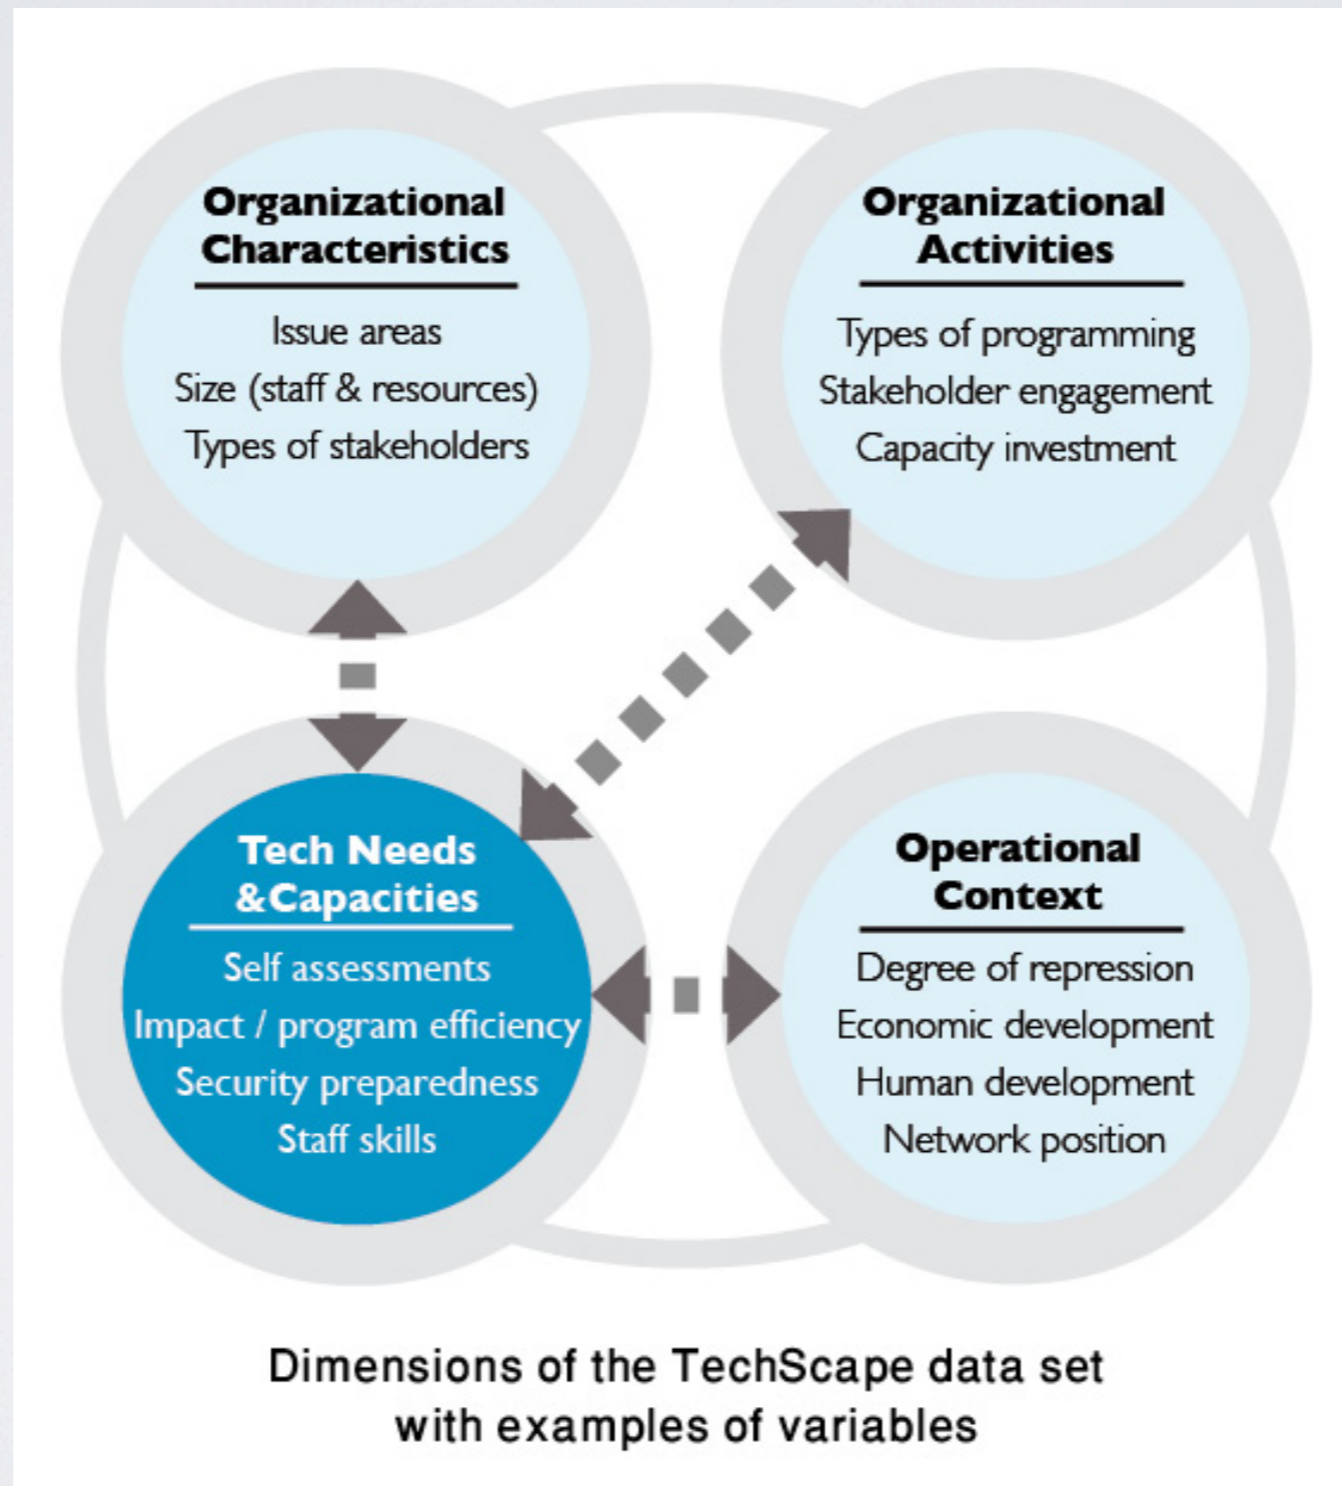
Organizational Characteristics

Issue areas
Size (staff & resources)
Types of stakeholders

Organizational Activities

Types of programming
Stakeholder engagement
Capacity investment

Tech Needs &Capacities

Self assessments
Impact / program efficiency
Security preparedness
Staff skills

Operational Context

Degree of repression
Economic development
Human development
Network position

Dimensions of the TechScape data set with examples of variables